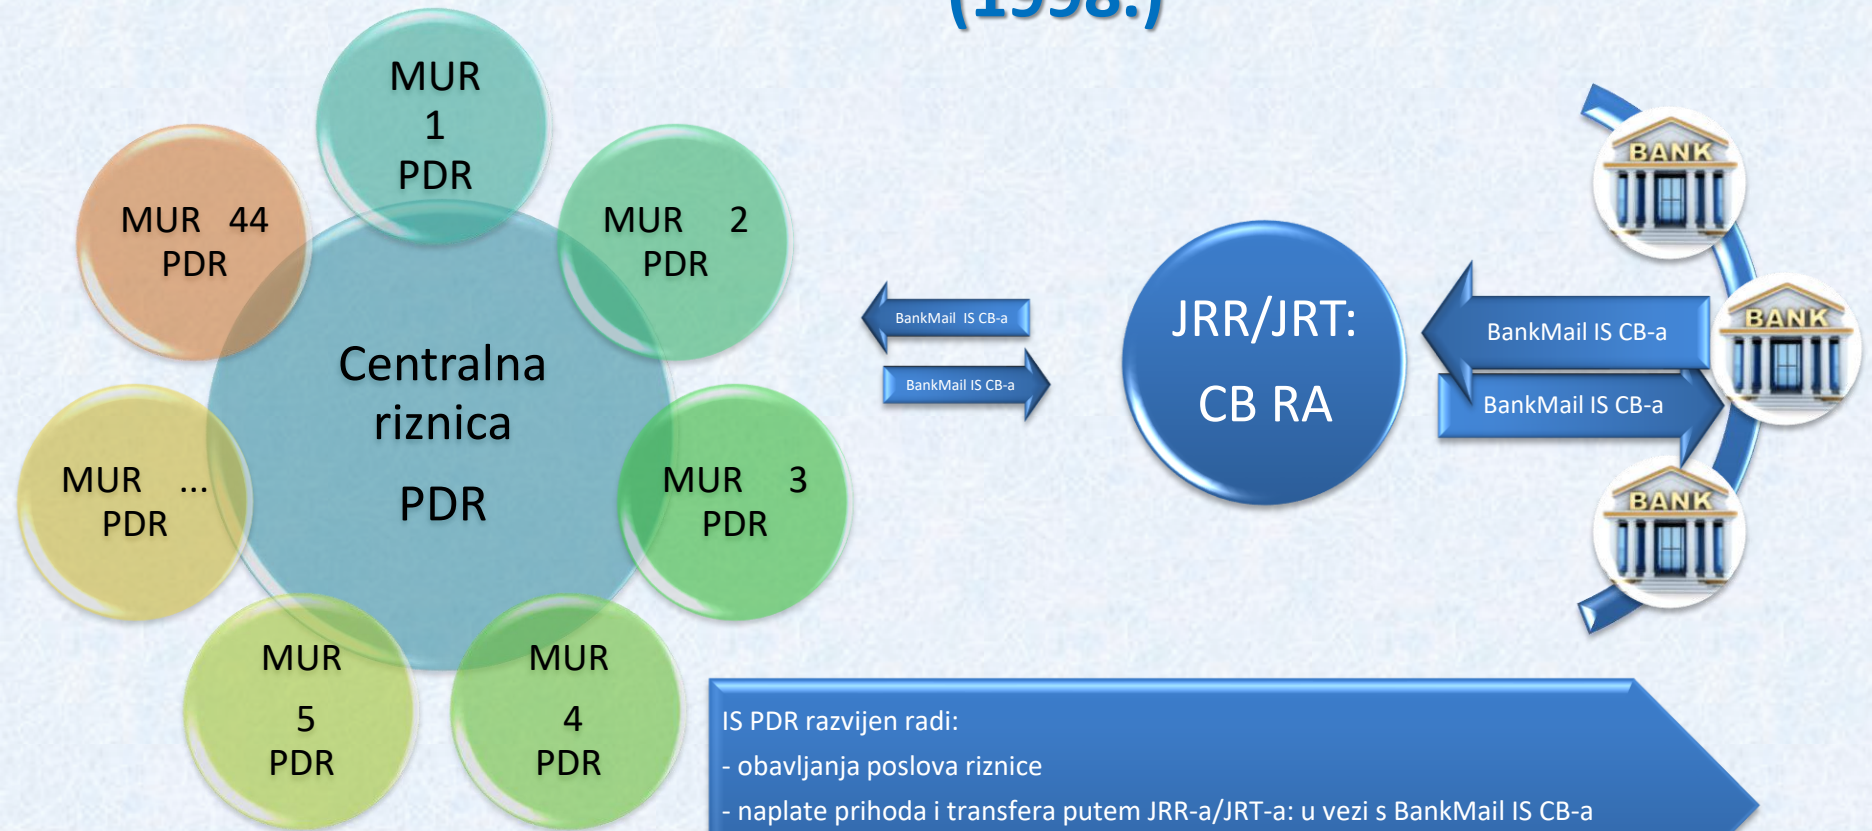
(1998.)

MUR 1 PDR

MUR 44 PDR

MUR 2 PDR

Centralna riznica PDR

MUR ... PDR

MUR 3 PDR

MUR 5 PDR

MUR 4 PDR

BankMail IS CB-a

BankMail IS CB-a

JRR/JRT: CB RA

BankMail IS CB-a

BankMail IS CB-a

BANK

BANK

BANK

IS PDR razvijen radi:
- obavljanja poslova riznice
- naplate prihoda i transfera putem JRR-a/JRT-a: u vezi s BankMail IS CB-a